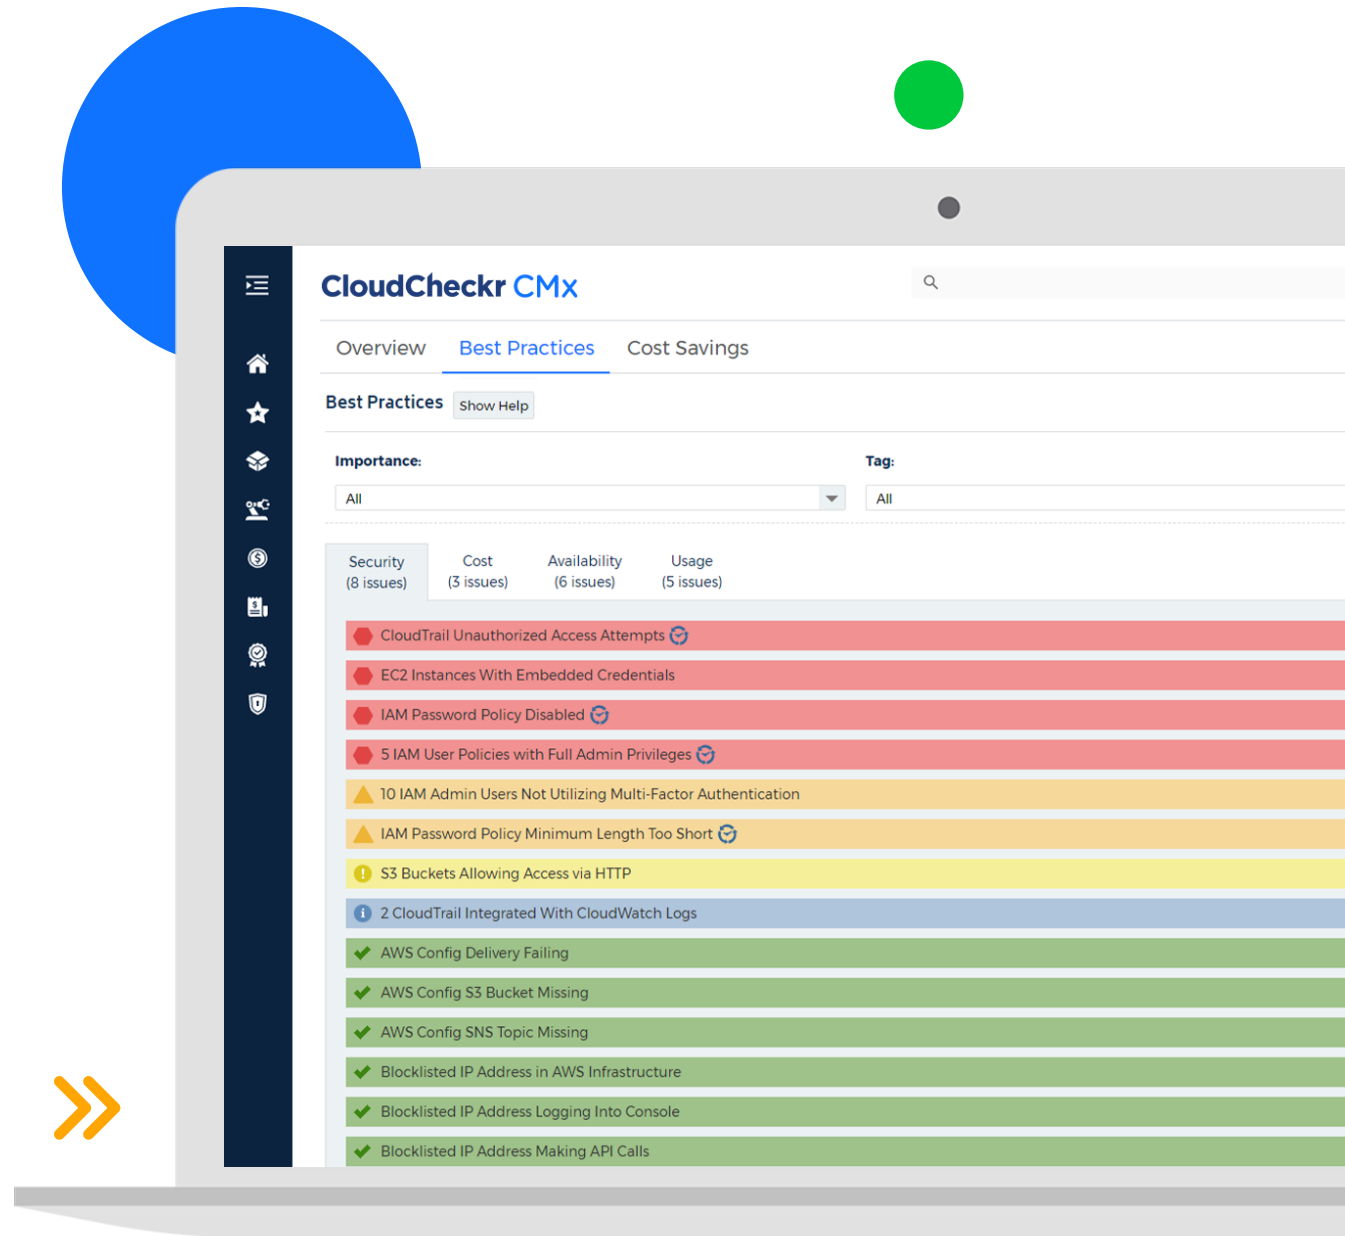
CloudCheckr CMx

Overview Best Practices Cost Savings

Best Practices Show Help

Importance:
All

Tag:
All

Security (8 issues)
Cost (3 issues)
Availability (6 issues)
Usage (5 issues)

CloudTrail Unauthorized Access Attempts
EC2 Instances With Embedded Credentials
IAM Password Policy Disabled
5 IAM User Policies with Full Admin Privileges
10 IAM Admin Users Not Utilizing Multi-Factor Authentication
IAM Password Policy Minimum Length Too Short
S3 Buckets Allowing Access via HTTP
2 CloudTrail Integrated With CloudWatch Logs
AWS Config Delivery Failing
AWS Config S3 Bucket Missing
AWS Config SNS Topic Missing
Blocklisted IP Address in AWS Infrastructure
Blocklisted IP Address Logging Into Console
Blocklisted IP Address Making API Calls